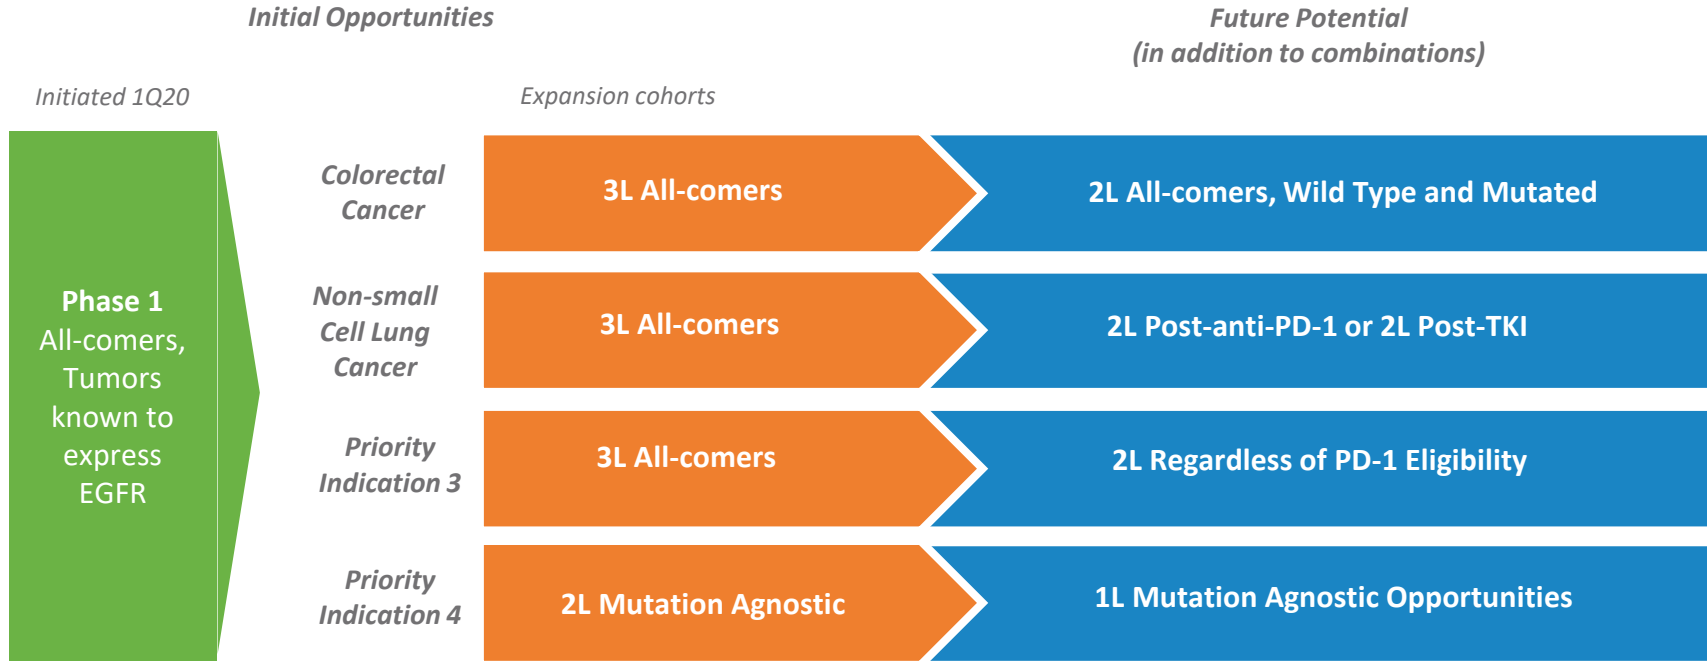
Initial Opportunities

Future Potential (in addition to combinations)

Initiated 1Q20

Expansion cohorts

Phase 1
All-comers, Tumors known to express EGFR

Colorectal Cancer

3L All-comers

2L All-comers, Wild Type and Mutated

Non-small Cell Lung Cancer

3L All-comers

2L Post-anti-PD-1 or 2L Post-TKI

Priority Indication 3

3L All-comers

2L Regardless of PD-1 Eligibility

Priority Indication 4

2L Mutation Agnostic

1L Mutation Agnostic Opportunities